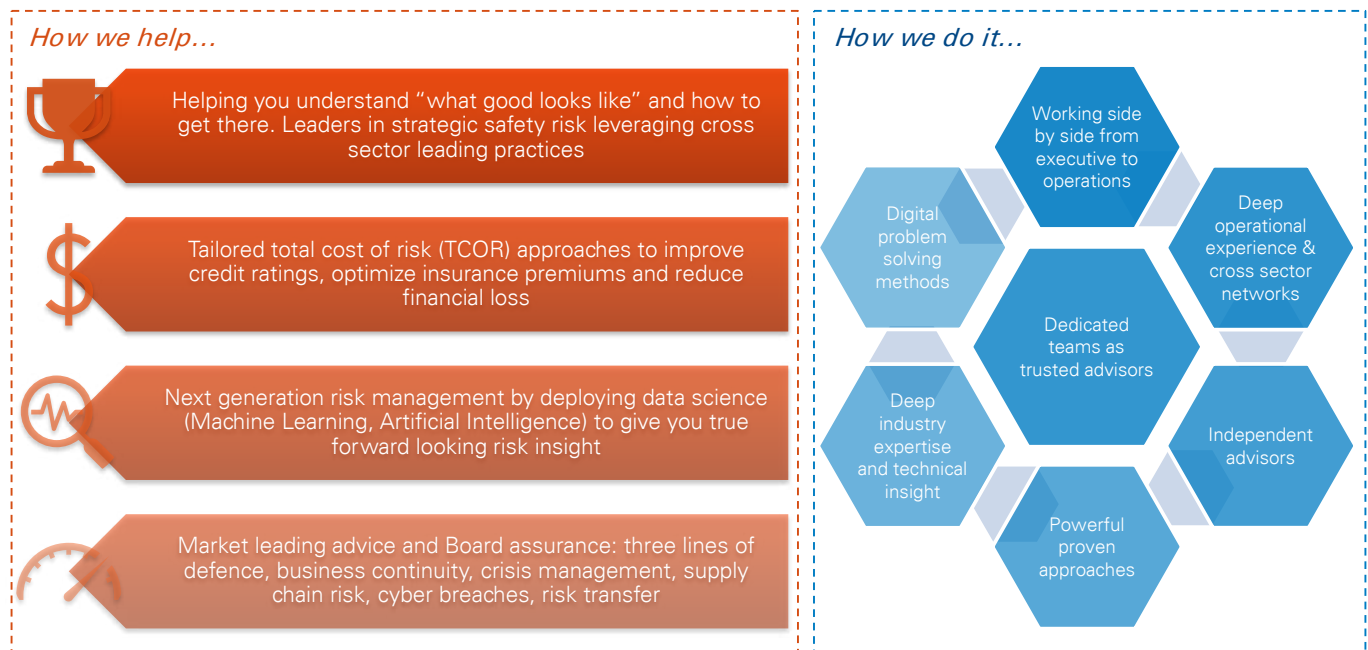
How we help…

Helping you understand “what good looks like” and how to get there. Leaders in strategic safety risk leveraging cross sector leading practices

Tailored total cost of risk (TCOR) approaches to improve credit ratings, optimize insurance premiums and reduce financial loss

Next generation risk management by deploying data science (Machine Learning, Artificial Intelligence) to give you true forward looking risk insight

Market leading advice and Board assurance: three lines of defence, business continuity, crisis management, supply chain risk, cyber breaches, risk transfer

How we do it…

Working side by side from executive to operations

Deep operational experience & cross sector networks

Digital problem solving methods

Dedicated teams as trusted advisors

Deep industry expertise and technical insight

Independent advisors

Powerful proven approaches